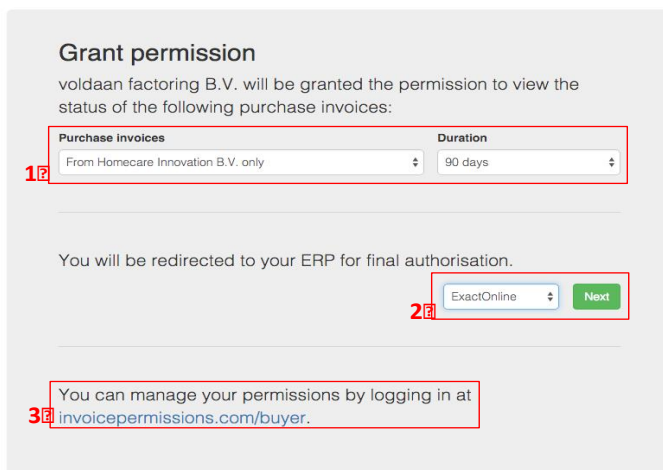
Grant permission

voldaan factoring B.V. will be granted the permission to view the status of the following purchase invoices:

Purchase invoices
From Homecare Innovation B.V. only

Duration
90 days

1

You will be redirected to your ERP for final authorisation.

ExactOnline
Next

2

3

You can manage your permissions by logging in at invoicepermissions.com/buyer.